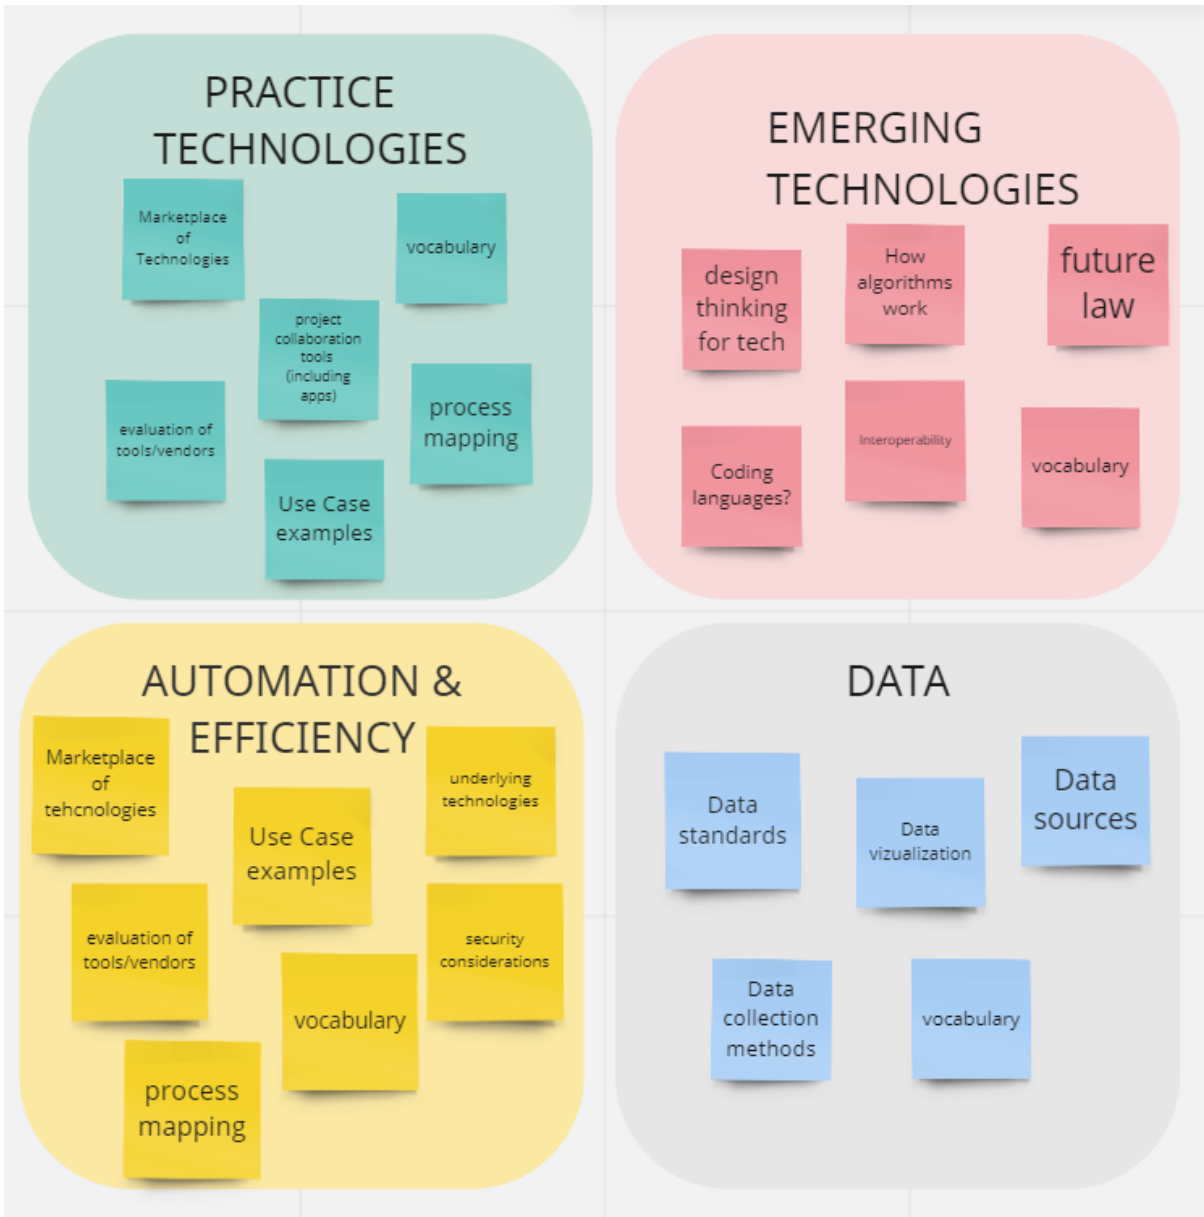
PRACTICE TECHNOLOGIES

Marketplace of Technologies

vocabulary

project collaboration tools (including apps)

evaluation of tools/vendors

process mapping

Use Case examples

EMERGING TECHNOLOGIES

design thinking for tech

How algorithms work

future law

Coding languages?

Interoperability

vocabulary

AUTOMATION & EFFICIENCY

Marketplace of tehcnologies

underlying technologies

Use Case examples

evaluation of tools/vendors

security considerations

vocabulary

process mapping

DATA

Data standards

Data vizualization

Data sources

Data collection methods

vocabulary